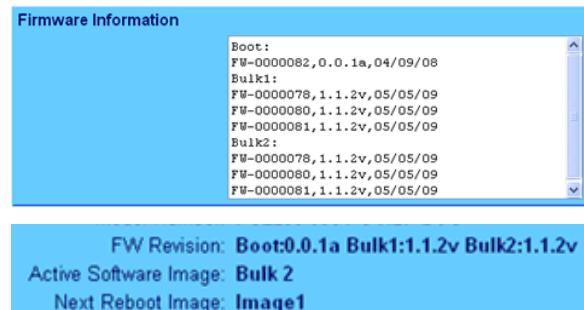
Firmware Information

Boot:
FW-0000082,0.0.1a,04/09/08
Bulk1:
FW-0000078,1.1.2v,05/05/09
FW-0000080,1.1.2v,05/05/09
FW-0000081,1.1.2v,05/05/09
Bulk2:
FW-0000078,1.1.2v,05/05/09
FW-0000080,1.1.2v,05/05/09
FW-0000081,1.1.2v,05/05/09

FW Revision: Boot:0.0.1a Bulk1:1.1.2v Bulk2:1.1.2v
Active Software Image: Bulk 2
Next Reboot Image: Image1